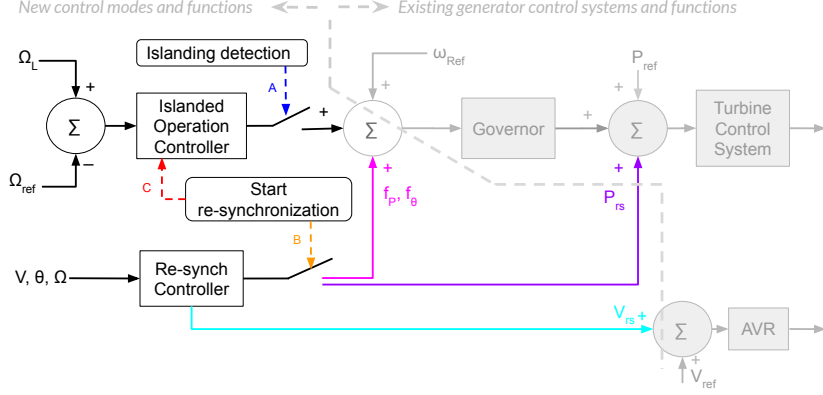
New control modes and functions

Existing generator control systems and functions

Islanding detection

$\Omega_L$

+

Σ

−

$\Omega_{ref}$

Islanded Operation Controller

A

+

$\omega_{Ref}$

+

Σ

+

Governor

+

$P_{ref}$

+

Σ

+

Turbine Control System

C

Start re-synchronization

$f_P$, $f_\theta$

$P_{rs}$

B

V, θ, Ω

Re-synch Controller

$V_{rs}$ +

Σ

+

AVR

$V_{ref}$